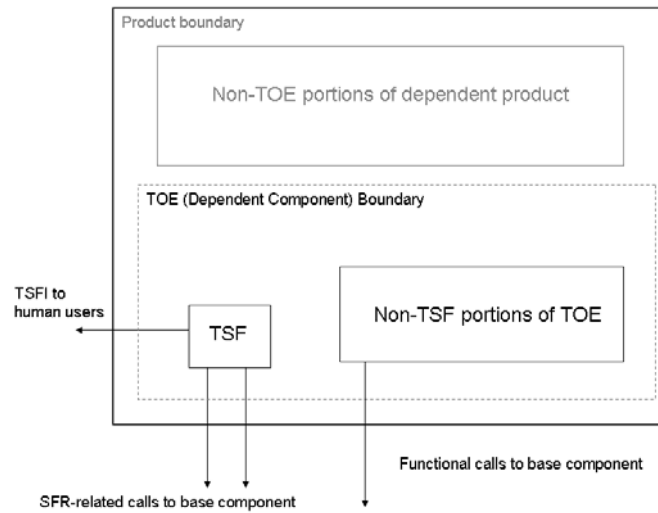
Product boundary

Non-TOE portions of dependent product

TOE (Dependent Component) Boundary

TSFI to human users

TSF

Non-TSF portions of TOE

Functional calls to base component

SFR-related calls to base component